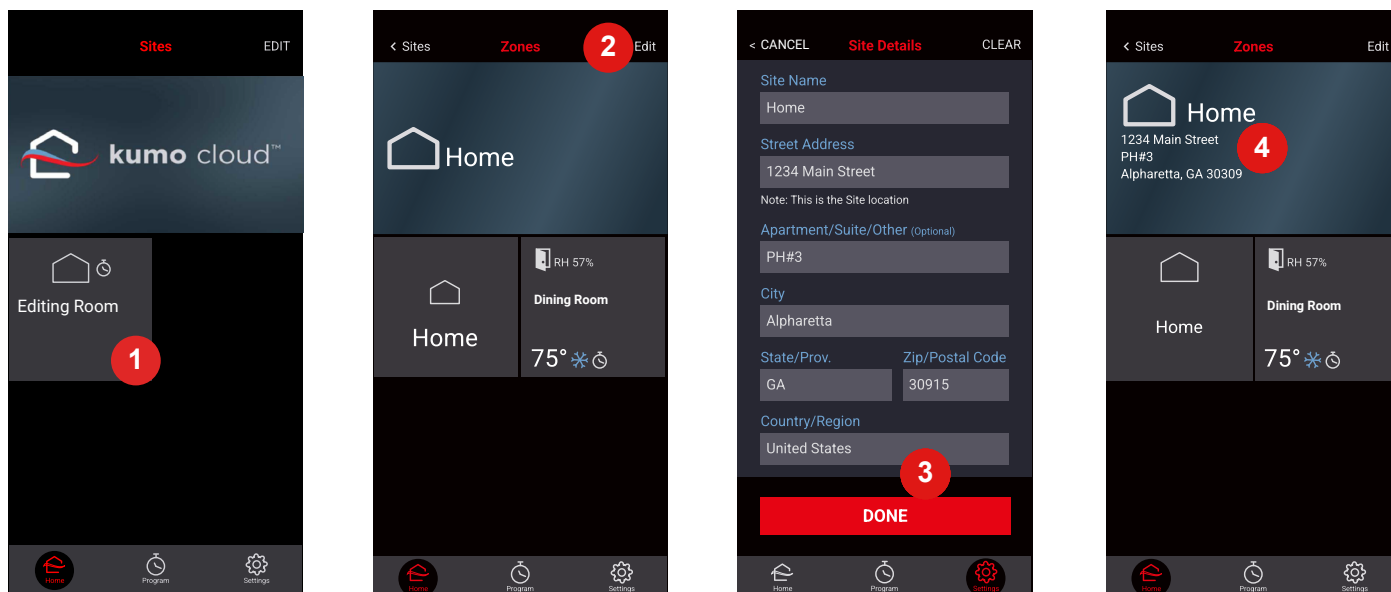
Sites EDIT

kumo cloud™

Editing Room

1

Home

Program

Settings

< Sites Zones 2 Edit

Home

Home

RH 57%

Dining Room

75°

Home

Program

Settings

< CANCEL Site Details CLEAR

Site Name

Home

Street Address

1234 Main Street

Note: This is the Site location

Apartment/Suite/Other (Optional)

PH#3

City

Alpharetta

State/Prov.

GA

Zip/Postal Code

30915

Country/Region

United States

3

DONE

Home

Program

Settings

< Sites Zones Edit

Home

1234 Main Street
PH#3
Alpharetta, GA 30309

4

Home

RH 57%

Dining Room

75°

Home

Program

Settings